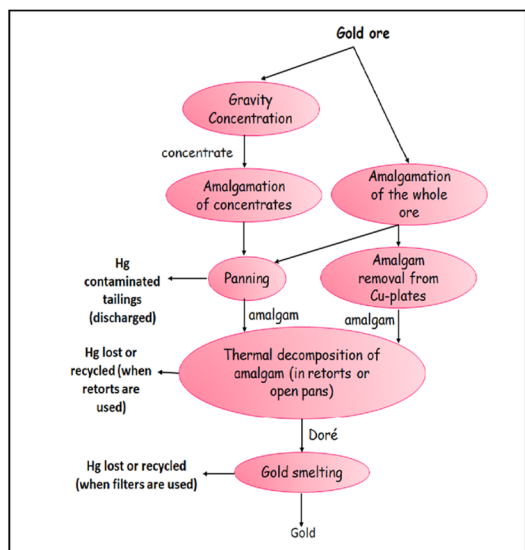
Gold ore

Gravity Concentration

concentrate

Amalgamation of concentrates

Amalgamation of the whole ore

Hg contaminated tailings (discharged)

Panning

Amalgam removal from Cu-plates

amalgam

amalgam

Hg lost or recycled (when retorts are used)

Thermal decomposition of amalgam (in retorts or open pans)

Doré

Hg lost or recycled (when filters are used)

Gold smelting

Gold